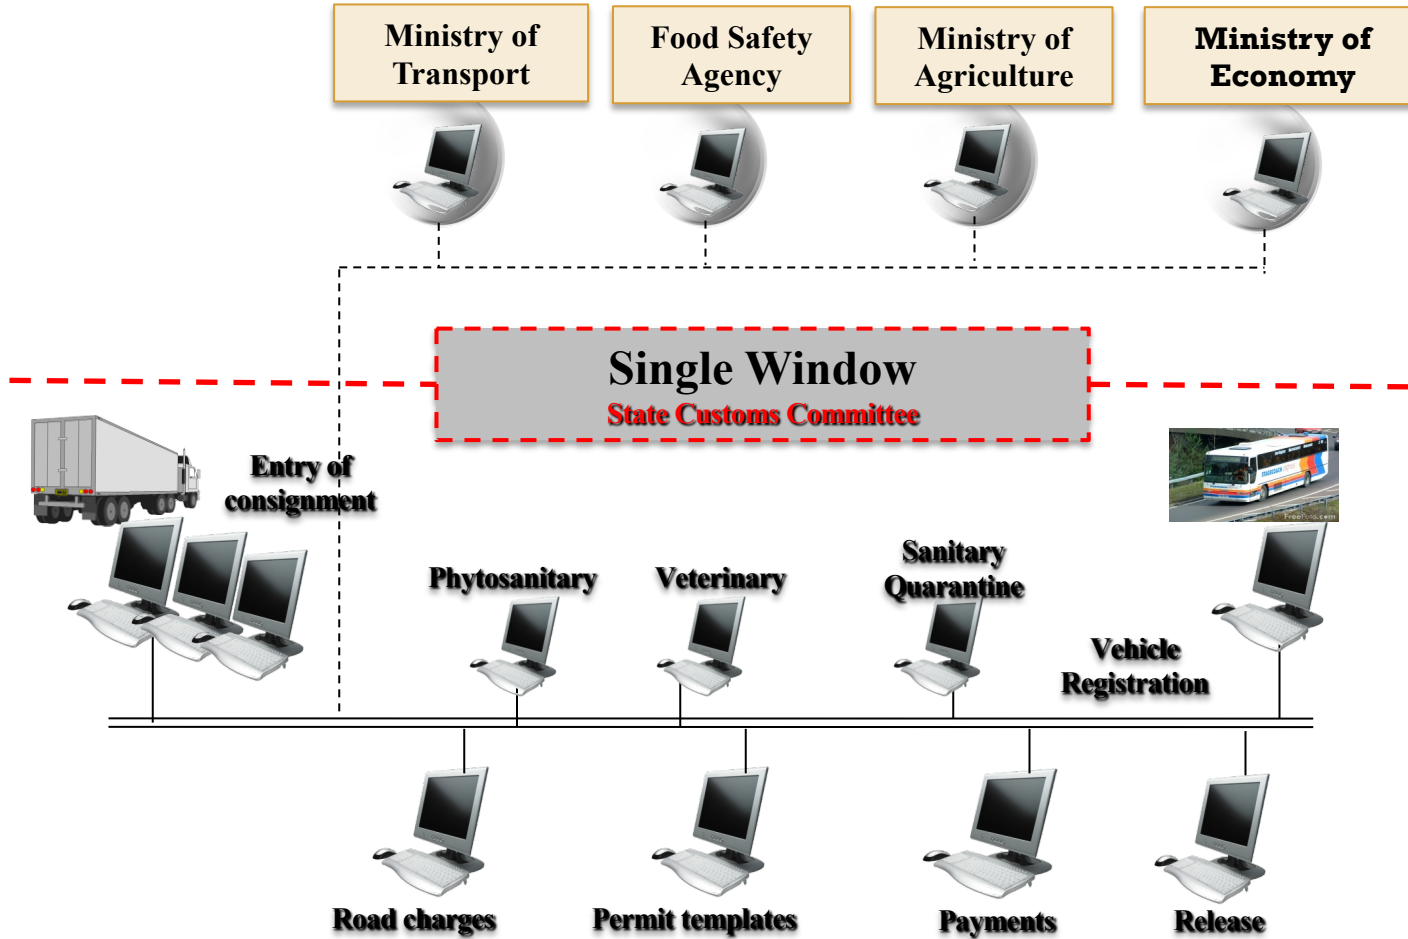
Ministry of Transport

Food Safety Agency

Ministry of Agriculture

Ministry of Economy

Single Window
State Customs Committee

Entry of consignment

Phytosanitary

Veterinary

Sanitary Quarantine

Vehicle Registration

Road charges

Permit templates

Payments

Release